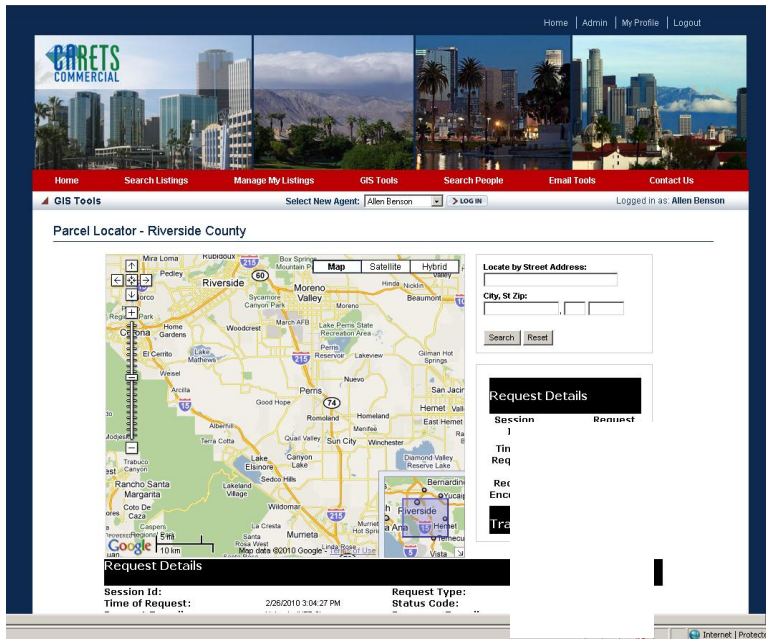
Home | Admin | My Profile | Logout

CARETS COMMERCIAL

Home | Search Listings | Manage My Listings | GIS Tools | Search People | Email Tools | Contact Us

GIS Tools

Select New Agent: Allen Benson LOG IN

Logged in as: Allen Benson

Parcel Locator - Riverside County

Map | Satellite | Hybrid

Mira Loma, Pedley, Rubidoux, Box Springs, Mountain P, Riverside, Moreno Valley, Hinda, Nicklin, Beaumont, Sycamore Canyon Park, Moreno, Corona, Home Gardens, Woodcrest, March AFB, Lake Perris State Recreation Area, El Cerrito, Lake Mathews, Perris Reservoir, Lakeview, Gilman Hot Springs, Weisel, Nuevo, Arcilla, Perris, San Jacinto, Good Hope, Romoland, Homeland, Hemet, Valle, Alberhill, Menifee, East Hemet, Terra Cotta, Quail Valley, Sun City, Winchester, Trabuco Canyon, Lake Elsinore, Canyon Lake, Diamond Valley Reserve Lake, Rancho Santa Margarita, Sedco Hills, Lakeland Village, Coto De Caza, Wildomar, Caspers Regional Park, La Cresta, Murrieta, Santa Rosa, Bernardino, Yucaipa, Riverside, Ana, Hemet, Murrieta Hot Springs, Temecula, Vista

5 mi
10 km
Google
Map data ©2010 Google - Terms of Use

Locate by Street Address:

City, St Zip:

Search | Reset

Request Details

Session I
Request
Tim
Requ
Req
Enco
Tra

Request Details

Session Id:
Time of Request: 2/26/2010 3:04:27 PM
Request Type:
Status Code:

Internet | Protecte